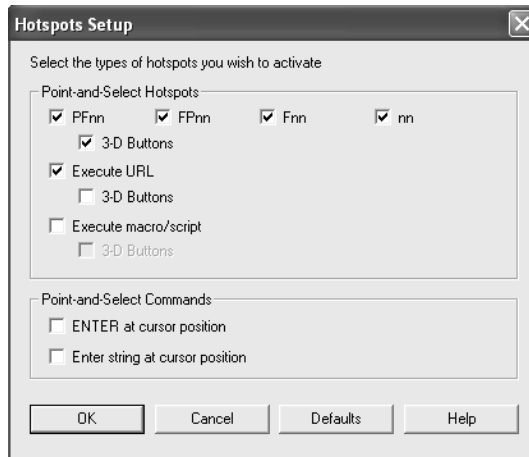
Hotspots Setup

Select the types of hotspots you wish to activate

Point-and-Select Hotspots

PFnn FPnn Fnn nn

3-D Buttons

Execute URL

3-D Buttons

Execute macro/script

3-D Buttons

Point-and-Select Commands

ENTER at cursor position

Enter string at cursor position

OK Cancel Defaults Help